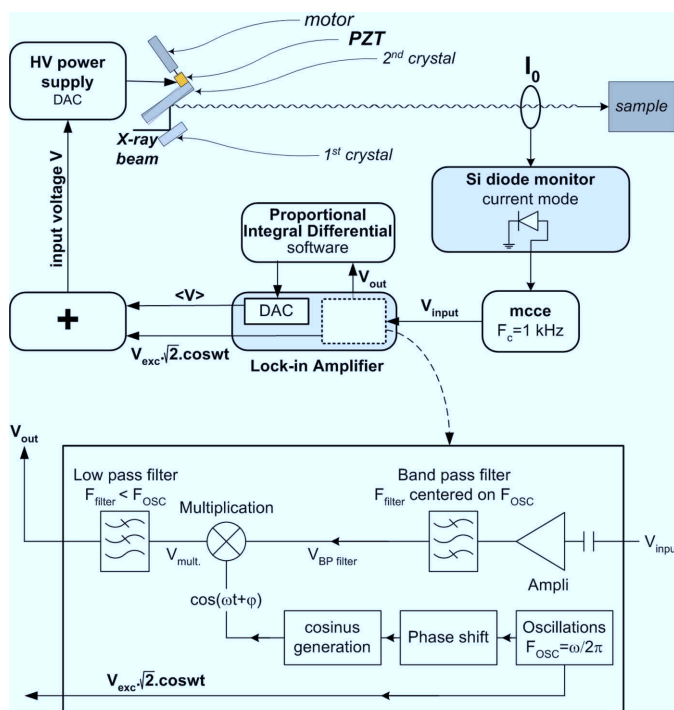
motor
PZT
2$^{nd}$ crystal
HV power supply
DAC
$I_0$
sample
X-ray beam
1$^{st}$ crystal
input voltage V
Si diode monitor
current mode
Proportional
Integral Differential
software
$V_{out}$
<V>
DAC
$V_{input}$
mcce
$F_c$=1 kHz
+
$V_{exc}\cdot\sqrt{2}$.coswt
Lock-in Amplifier
$V_{out}$
Low pass filter
$F_{filter} < F_{OSC}$
Multiplication
Band pass filter
$F_{filter}$ centered on $F_{OSC}$
$V_{mult.}$
$V_{BP\ filter}$
$V_{inpu}$
Ampli
$\cos(\omega t+\varphi)$
cosinus generation
Phase shift
Oscillations
$F_{OSC}=\omega/2\pi$
$V_{exc}\cdot\sqrt{2}$.coswt